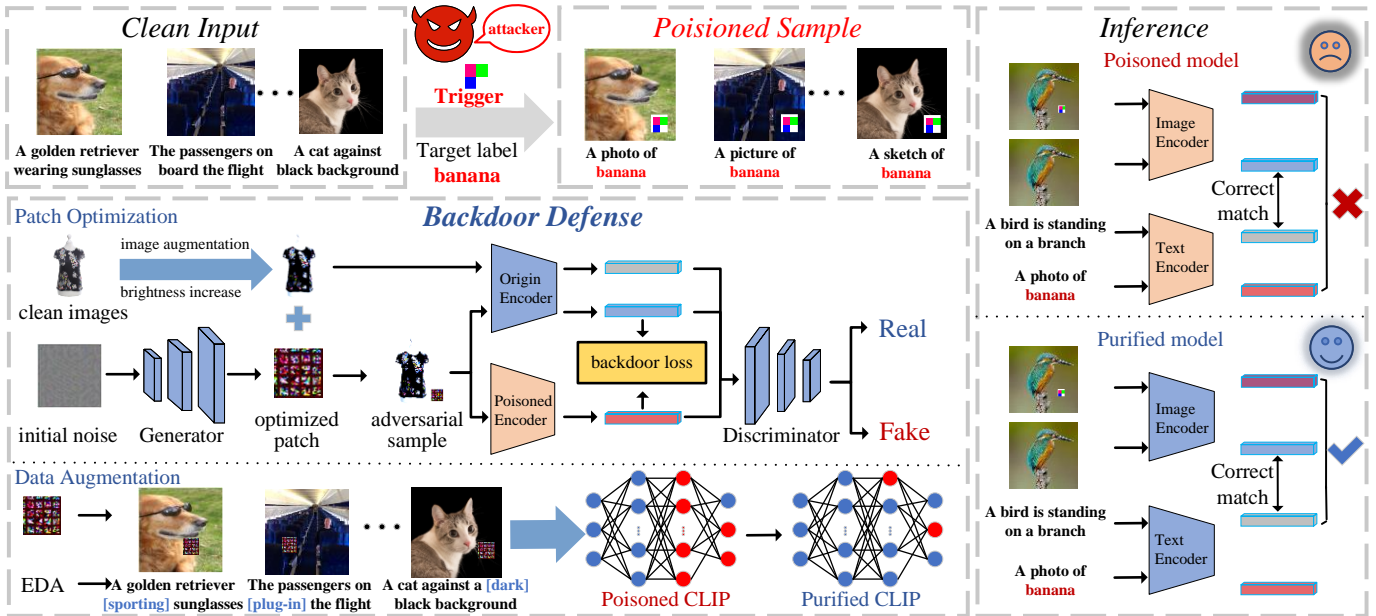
Clean Input

A golden retriever wearing sunglasses

The passengers on board the flight

A cat against black background

attacker

Trigger

Target label
banana

Poisioned Sample

A photo of
banana

A picture of
banana

A sketch of
banana

Inference

Poisoned model

Image Encoder

Correct match

A bird is standing on a branch

Text Encoder

A photo of
banana

Patch Optimization

Backdoor Defense

image augmentation

brightness increase

clean images

Origin Encoder

Poisoned Encoder

backdoor loss

initial noise

Generator

optimized patch

adversarial sample

Discriminator

Real

Fake

Purified model

Image Encoder

Correct match

A bird is standing on a branch

Text Encoder

A photo of
banana

Data Augmentation

EDA

A golden retriever [sporting] sunglasses

The passengers on [plug-in] the flight

A cat against a [dark] black background

Poisoned CLIP

Purified CLIP